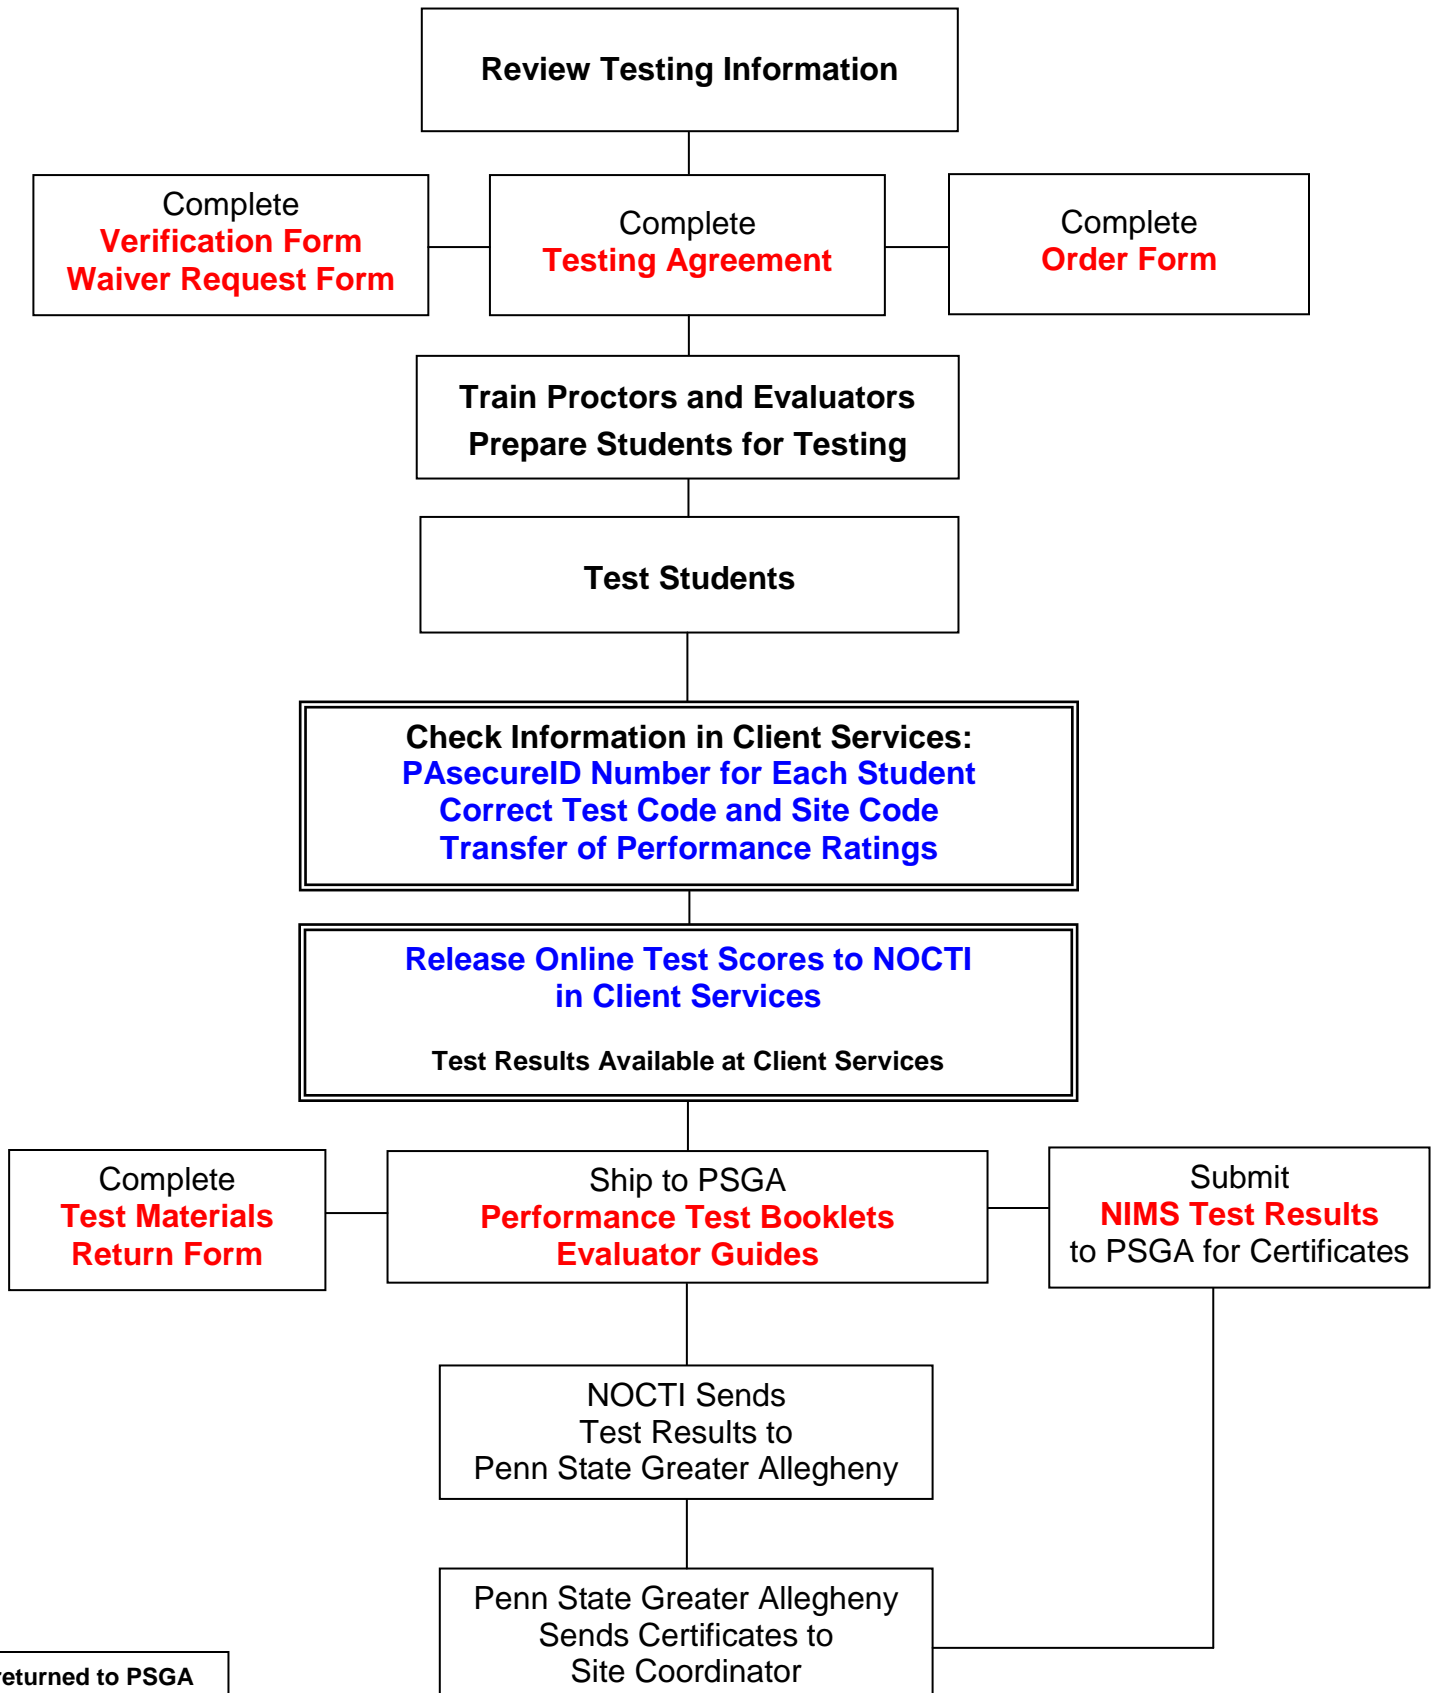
Review Testing Information

Complete
Verification Form
Waiver Request Form

Complete
Testing Agreement

Complete
Order Form

Train Proctors and Evaluators
Prepare Students for Testing

Test Students

Check Information in Client Services:
PAsecureID Number for Each Student
Correct Test Code and Site Code
Transfer of Performance Ratings

Release Online Test Scores to NOCTI
in Client Services

Test Results Available at Client Services

Complete
Test Materials
Return Form

Ship to PSGA
Performance Test Booklets
Evaluator Guides

Submit
NIMS Test Results
to PSGA for Certificates

NOCTI Sends
Test Results to
Penn State Greater Allegheny

Penn State Greater Allegheny
Sends Certificates to
Site Coordinator

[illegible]eturned to PSGA